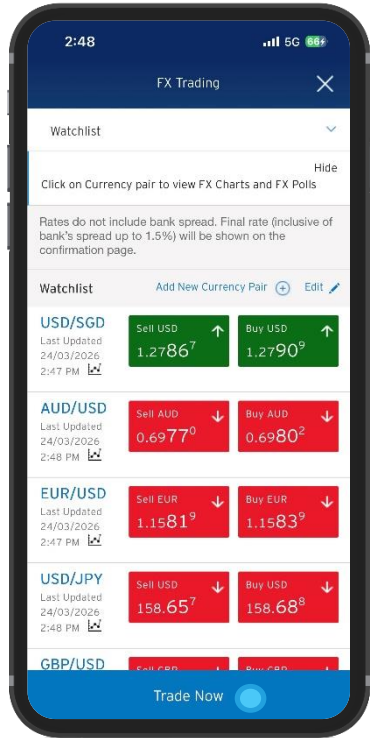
2:48 5G 66

FX Trading

Watchlist

Hide
Click on Currency pair to view FX Charts and FX Polls

Rates do not include bank spread. Final rate (inclusive of bank's spread up to 1.5%) will be shown on the confirmation page.

Watchlist
Add New Currency Pair
Edit

USD/SGD
Last Updated
24/03/2026
2:47 PM
Sell USD
$1.2786^7$
Buy USD
$1.2790^9$

AUD/USD
Last Updated
24/03/2026
2:48 PM
Sell AUD
$0.6977^0$
Buy AUD
$0.6980^2$

EUR/USD
Last Updated
24/03/2026
2:47 PM
Sell EUR
$1.1581^9$
Buy EUR
$1.1583^9$

USD/JPY
Last Updated
24/03/2026
2:48 PM
Sell USD
$158.65^7$
Buy USD
$158.68^8$

GBP/USD
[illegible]
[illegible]

Trade Now